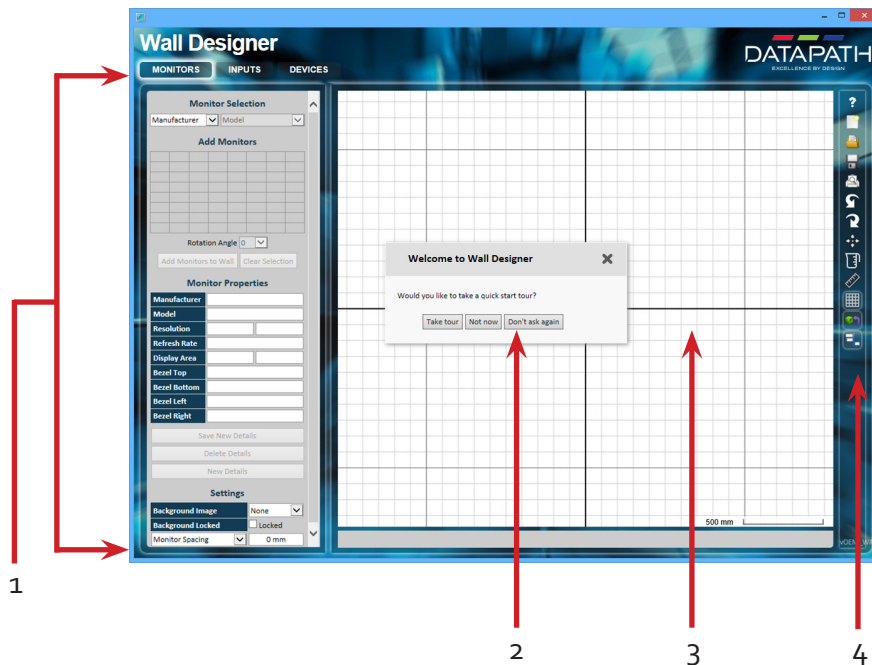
Wall Designer

DATAPATH
EXCELLENCE BY DESIGN

MONITORS INPUTS DEVICES

Monitor Selection
Manufacturer Model

Add Monitors

Rotation Angle 0

Add Monitors to Wall Clear Selection

Monitor Properties

| Manufacturer | |
|---|---|
| Model | |
| Resolution | |
| Refresh Rate | |
| Display Area | |
| Bezel Top | |
| Bezel Bottom | |
| Bezel Left | |
| Bezel Right | |

Save New Details
Delete Details
New Details

Settings

| Background Image | None |
|---|---|
| Background Locked | Locked |
| Monitor Spacing | 0 mm |

Welcome to Wall Designer

Would you like to take a quick start tour?

Take tour Not now Don't ask again

500 mm

1
2
3
4